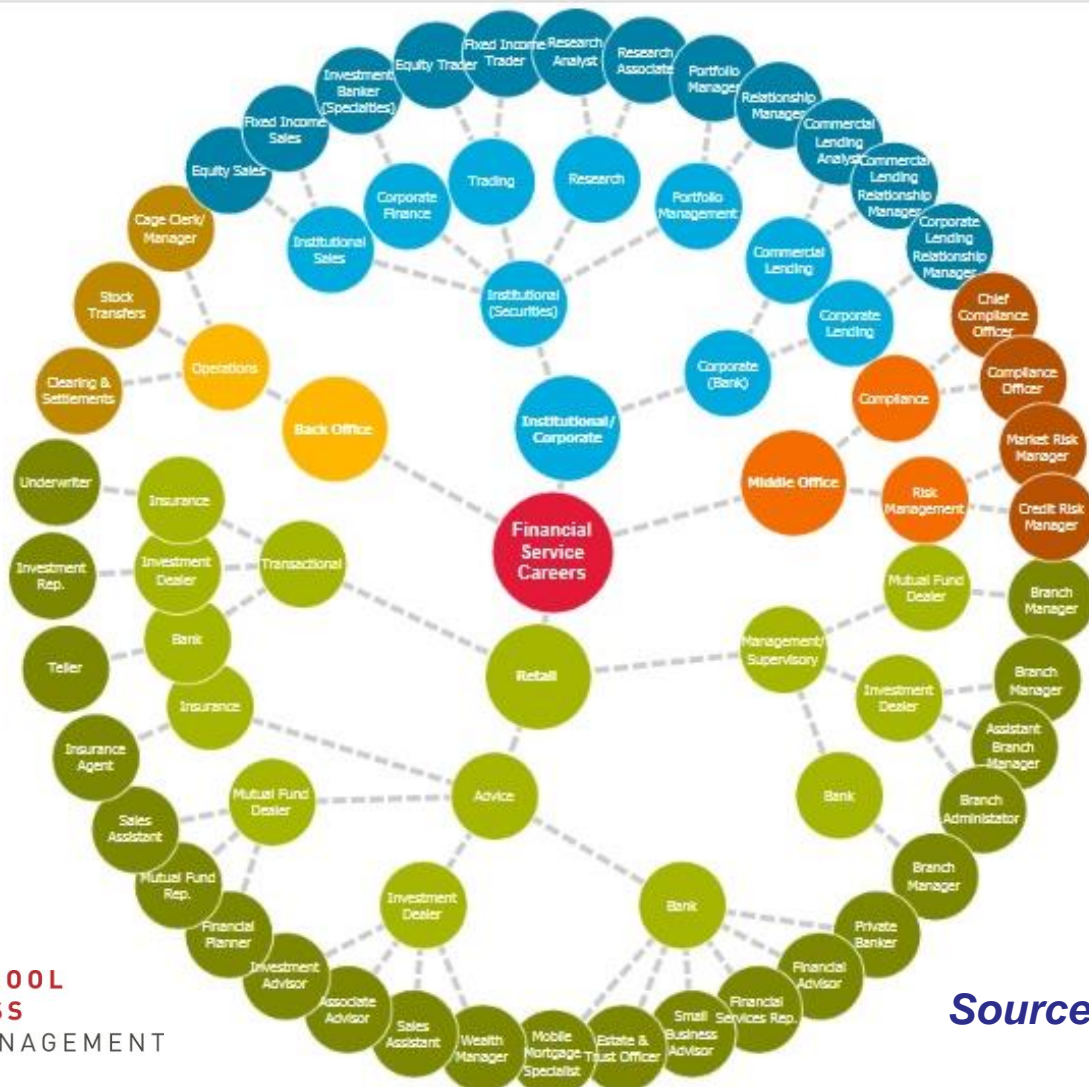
Financial Service Careers

Institutional/ Corporate

Institutional (Securities)

Institutional Sales

Corporate Finance

Trading

Research

Portfolio Management

Equity Sales

Fixed Income Sales

Investment Banker (Specialties)

Equity Trader

Fixed Income Trader

Research Analyst

Research Associate

Portfolio Manager

Corporate (Bank)

Commercial Lending

Corporate Lending

Relationship Manager

Commercial Lending Analyst

Commercial Lending Relationship Manager

Corporate Lending Relationship Manager

Middle Office

Compliance

Risk Management

Chief Compliance Officer

Compliance Officer

Market Risk Manager

Credit Risk Manager

Back Office

Operations

Cage Clerk/ Manager

Stock Transfers

Clearing & Settlements

Retail

Transactional

Insurance

Investment Dealer

Bank

Underwriter

Investment Rep.

Teller

Advice

Insurance

Mutual Fund Dealer

Investment Dealer

Bank

Insurance Agent

Sales Assistant

Mutual Fund Rep.

Financial Planner

Investment Advisor

Associate Advisor

Sales Assistant

Wealth Manager

Mobile Mortgage Specialist

Estate & Trust Officer

Small Business Advisor

Financial Services Rep.

Financial Advisor

Private Banker

Management/ Supervisory

Mutual Fund Dealer

Investment Dealer

Bank

Branch Manager

Branch Manager

Assistant Branch Manager

Branch Administator

Branch Manager

OOL
SS
NAGEMENT

Source